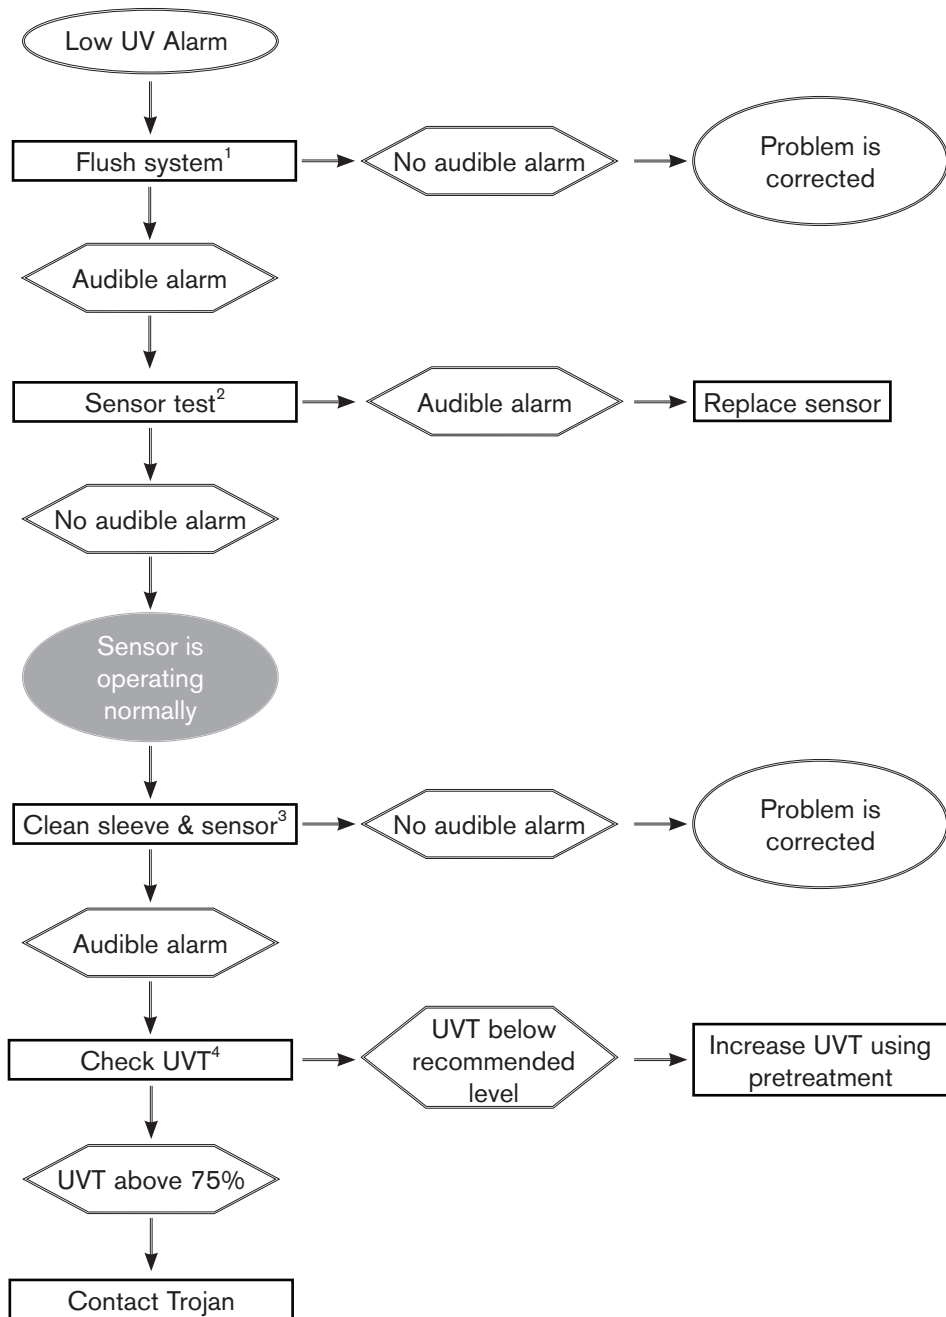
Low UV Alarm

Flush system$^1$

No audible alarm

Problem is corrected

Audible alarm

Sensor test$^2$

Audible alarm

Replace sensor

No audible alarm

Sensor is operating normally

Clean sleeve & sensor$^3$

No audible alarm

Problem is corrected

Audible alarm

Check UVT$^4$

UVT below recommended level

Increase UVT using pretreatment

UVT above 75%

Contact Trojan